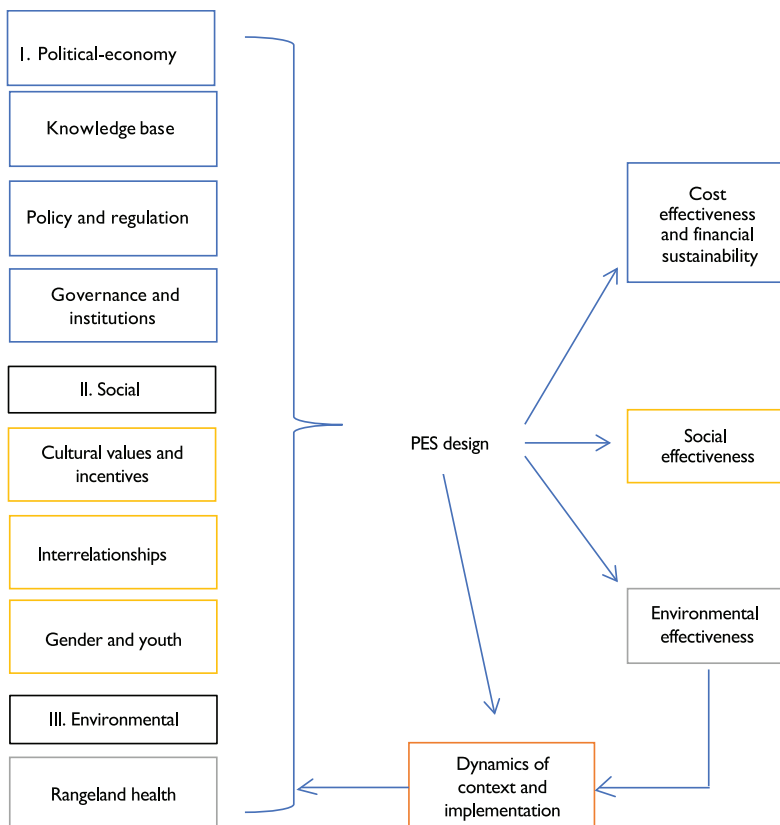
I. Political-economy

Knowledge base

Policy and regulation

Governance and institutions

II. Social

Cultural values and incentives

Interrelationships

Gender and youth

III. Environmental

Rangeland health

PES design

Cost effectiveness and financial sustainability

Social effectiveness

Environmental effectiveness

Dynamics of context and implementation